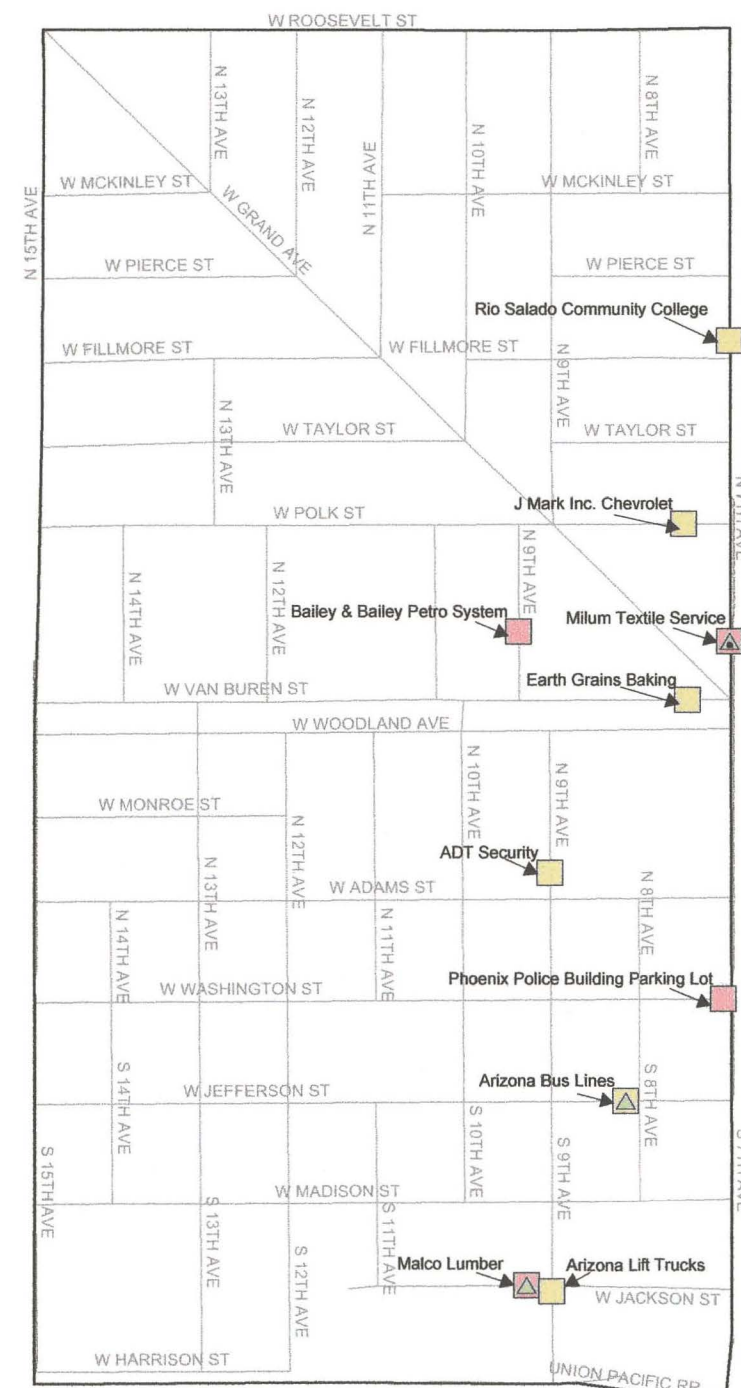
W ROOSEVELT ST

N 13TH AVE
N 12TH AVE
N 11TH AVE
N 10TH AVE
N 8TH AVE

N 15TH AVE
W MCKINLEY ST
W GRAND AVE
W MCKINLEY ST

W PIERCE ST
W PIERCE ST

Rio Salado Community College

W FILLMORE ST
W FILLMORE ST
N 9TH AVE

N 13TH AVE
W TAYLOR ST
W TAYLOR ST

W POLK ST
J Mark Inc. Chevrolet

N 14TH AVE
N 12TH AVE
N 9TH AVE
Bailey & Bailey Petro System
Milum Textile Service

W VAN BUREN ST
Earth Grains Baking

W WOODLAND AVE

N 10TH AVE
N 9TH AVE
W MONROE ST
N 12TH AVE
N 13TH AVE
ADT Security

W ADAMS ST
N 14TH AVE
N 11TH AVE
N 8TH AVE

W WASHINGTON ST
Phoenix Police Building Parking Lot

S 14TH AVE
W JEFFERSON ST
Arizona Bus Lines
S 8TH AVE
S 10TH AVE
S 9TH AVE

S 15TH AVE
W MADISON ST
S 13TH AVE
S 11TH AVE
S 12TH AVE
Malco Lumber
Arizona Lift Trucks
W JACKSON ST

W HARRISON ST
UNION PACIFIC RR